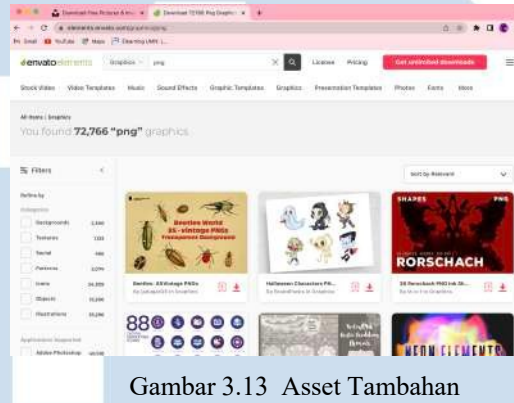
envato elements   Graphics   png   License   Pricing   Get unlimited downloads

Stock Video   Video Templates   Music   Sound Effects   Graphic Templates   Graphics   Presentation Templates   Photos   Fonts   More

All Items / Graphics

You found 72,766 "png" graphics

Filters

Sort by Relevant

Beetles World 35 vintage PNGs

SHAPES   PNG

RORSCHACH

Beetles 35 Vintage PNGs

Halloween Characters PN...

35 Rorschach PNG Ink Bl...

NEON ELEMENTS

Gambar 3.13  Asset Tambahan